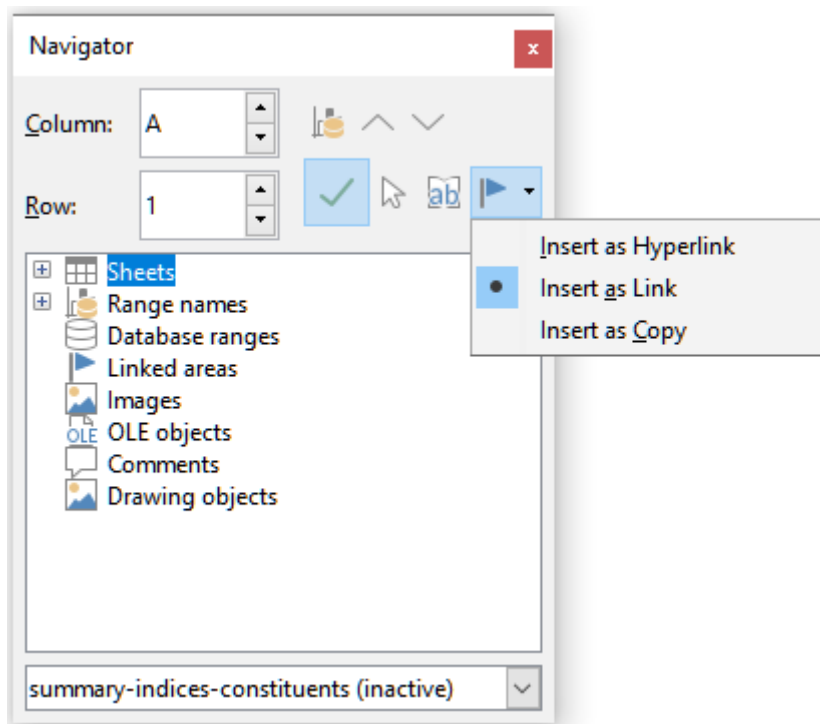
Navigator
×
Column: A
Row: 1
ab
Insert as Hyperlink
Insert as Link
Insert as Copy
Sheets
Range names
Database ranges
Linked areas
Images
OLE
OLE objects
Comments
Drawing objects
summary-indices-constituents (inactive)